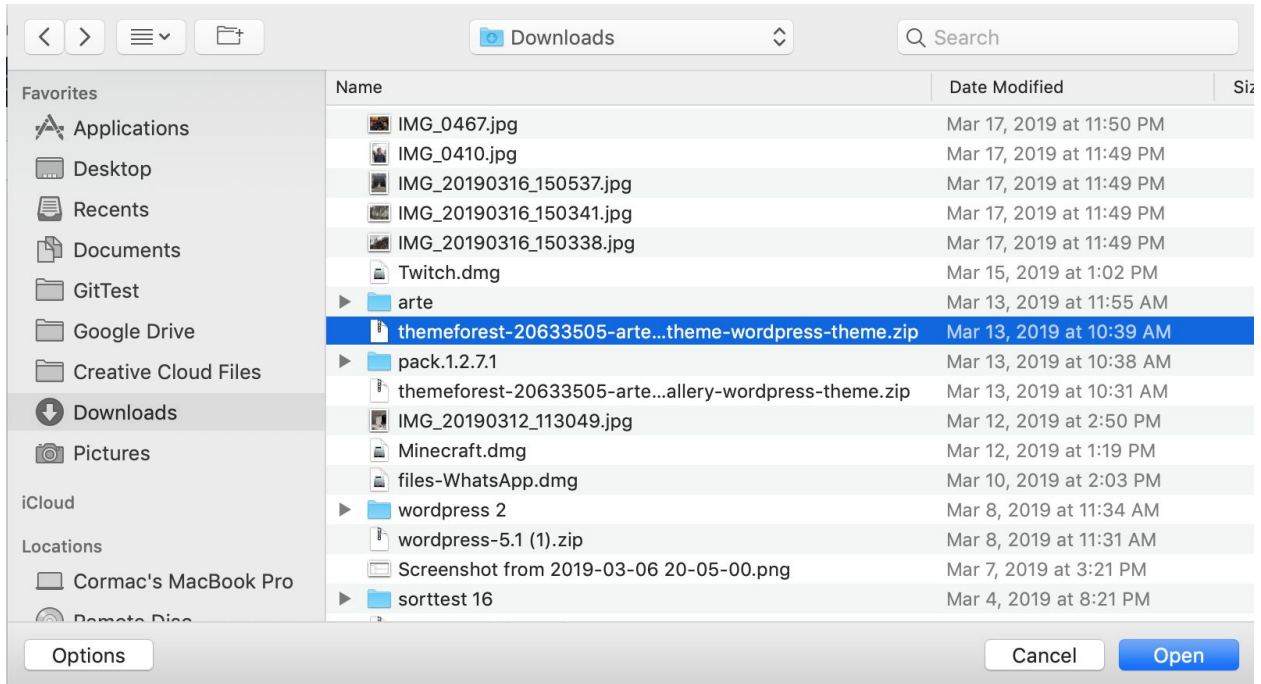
Downloads

Search

Favorites
Applications
Desktop
Recents
Documents
GitTest
Google Drive
Creative Cloud Files
Downloads
Pictures
iCloud
Locations
Cormac's MacBook Pro
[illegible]

| Name | Date Modified | Siz |
|---|---|---|
| IMG_0467.jpg | Mar 17, 2019 at 11:50 PM | |
| IMG_0410.jpg | Mar 17, 2019 at 11:49 PM | |
| IMG_20190316_150537.jpg | Mar 17, 2019 at 11:49 PM | |
| IMG_20190316_150341.jpg | Mar 17, 2019 at 11:49 PM | |
| IMG_20190316_150338.jpg | Mar 17, 2019 at 11:49 PM | |
| Twitch.dmg | Mar 15, 2019 at 1:02 PM | |
| arte | Mar 13, 2019 at 11:55 AM | |
| themeforest-20633505-arte...theme-wordpress-theme.zip | Mar 13, 2019 at 10:39 AM | |
| pack.1.2.7.1 | Mar 13, 2019 at 10:38 AM | |
| themeforest-20633505-arte...allery-wordpress-theme.zip | Mar 13, 2019 at 10:31 AM | |
| IMG_20190312_113049.jpg | Mar 12, 2019 at 2:50 PM | |
| Minecraft.dmg | Mar 12, 2019 at 1:19 PM | |
| files-WhatsApp.dmg | Mar 10, 2019 at 2:03 PM | |
| wordpress 2 | Mar 8, 2019 at 11:34 AM | |
| wordpress-5.1 (1).zip | Mar 8, 2019 at 11:31 AM | |
| Screenshot from 2019-03-06 20-05-00.png | Mar 7, 2019 at 3:21 PM | |
| sorttest 16 | Mar 4, 2019 at 8:21 PM | |

Options

Cancel
Open